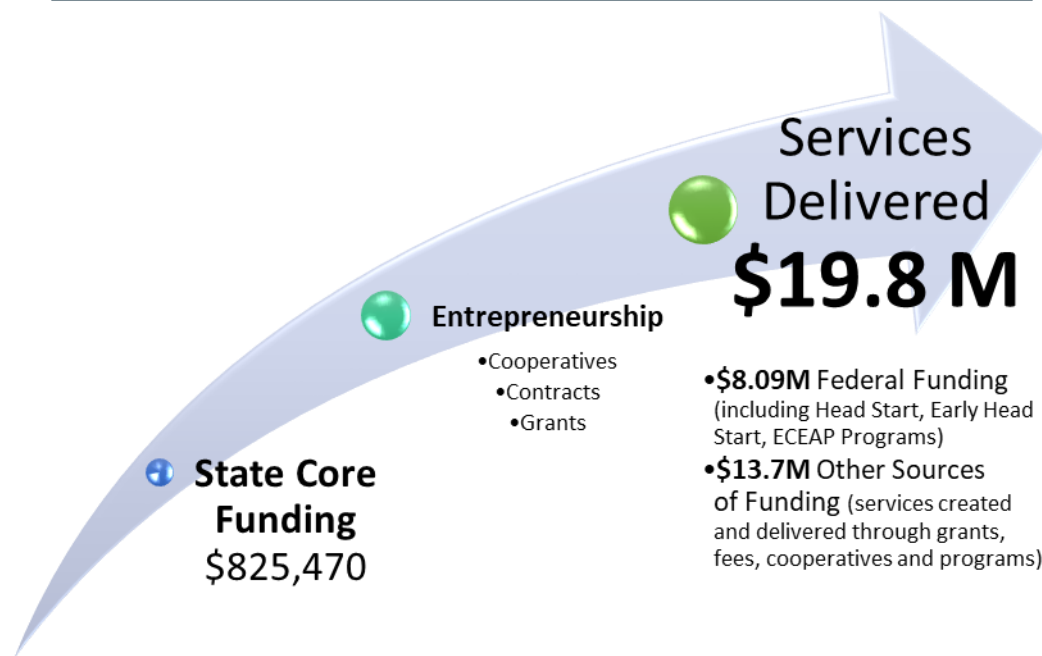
State Core Funding
$825,470

Entrepreneurship
•Cooperatives
•Contracts
•Grants

Services Delivered
$19.8 M

•$8.09M Federal Funding (including Head Start, Early Head Start, ECEAP Programs)
•$13.7M Other Sources of Funding (services created and delivered through grants, fees, cooperatives and programs)